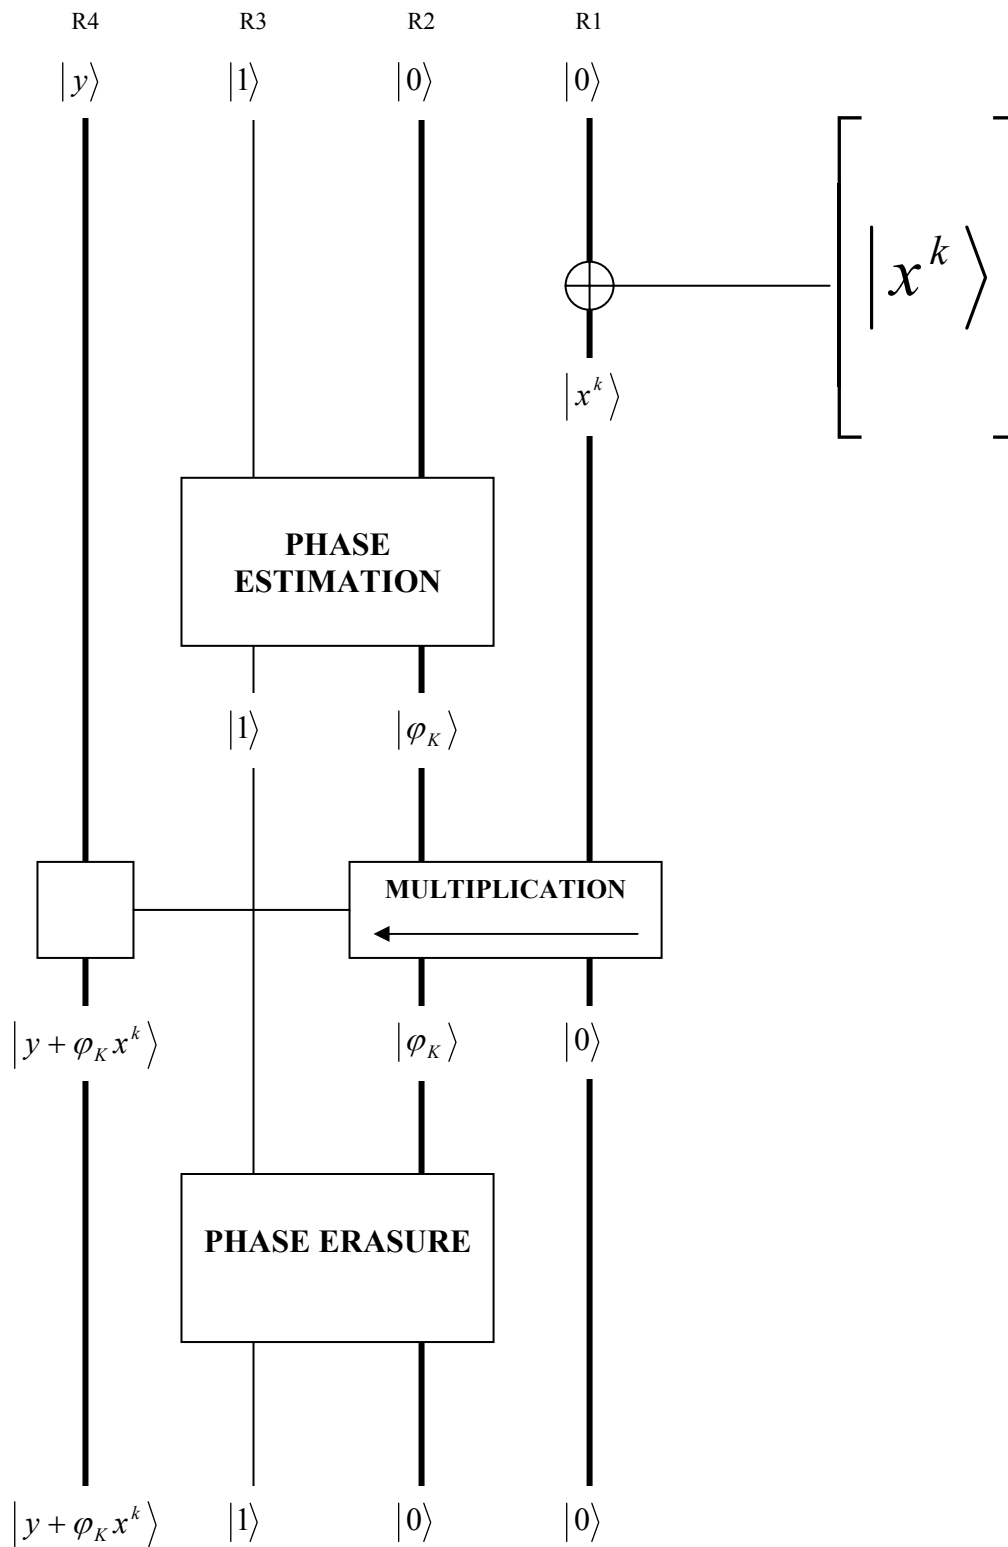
R4 R3 R2 R1

$|y\rangle$ $|1\rangle$ $|0\rangle$ $|0\rangle$

$\left|x^k\right\rangle$

$|x^k\rangle$

PHASE ESTIMATION

$|1\rangle$ $|\varphi_K\rangle$

MULTIPLICATION

$|y+\varphi_K x^k\rangle$ $|\varphi_K\rangle$ $|0\rangle$

PHASE ERASURE

$|y+\varphi_K x^k\rangle$ $|1\rangle$ $|0\rangle$ $|0\rangle$